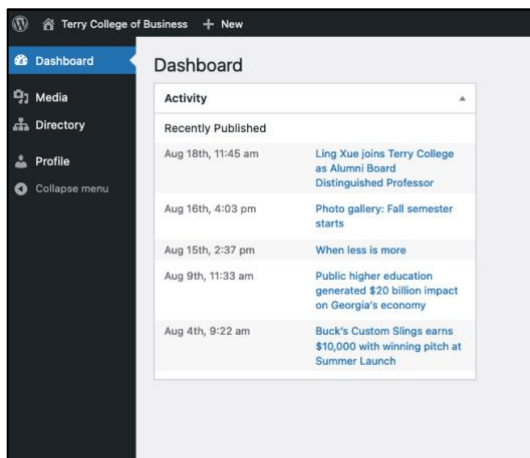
Terry College of Business + New

Dashboard
Media
Directory
Profile
Collapse menu

Dashboard

Activity

Recently Published

| | |
|---|---|
| Aug 18th, 11:45 am | Ling Xue joins Terry College as Alumni Board Distinguished Professor |
| Aug 16th, 4:03 pm | Photo gallery: Fall semester starts |
| Aug 15th, 2:37 pm | When less is more |
| Aug 9th, 11:33 am | Public higher education generated $20 billion impact on Georgia's economy |
| Aug 4th, 9:22 am | Buck's Custom Slings earns $10,000 with winning pitch at Summer Launch |